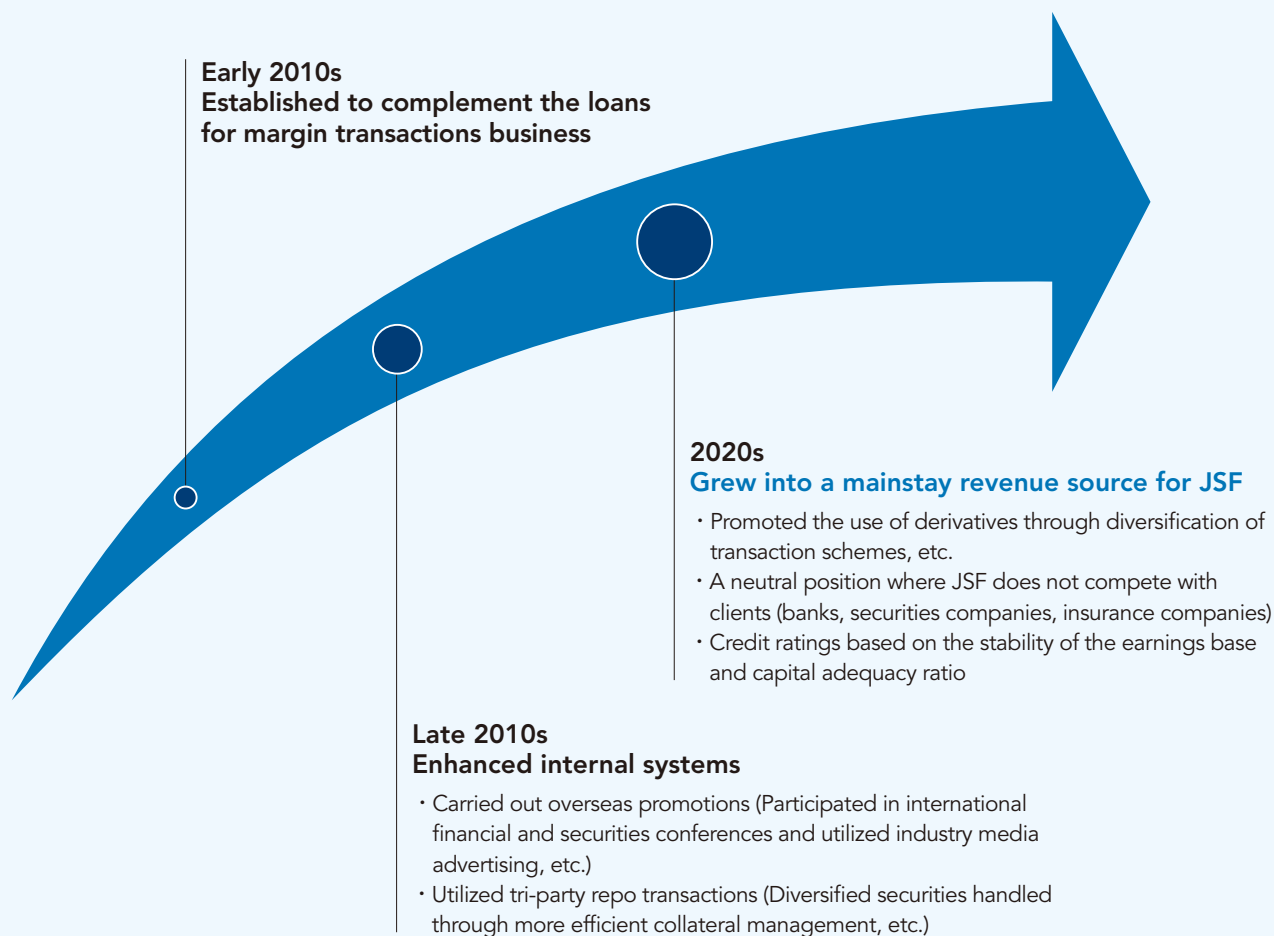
Early 2010s
Established to complement the loans for margin transactions business

2020s
Grew into a mainstay revenue source for JSF

・Promoted the use of derivatives through diversification of transaction schemes, etc.
・A neutral position where JSF does not compete with clients (banks, securities companies, insurance companies)
・Credit ratings based on the stability of the earnings base and capital adequacy ratio

Late 2010s
Enhanced internal systems

・Carried out overseas promotions (Participated in international financial and securities conferences and utilized industry media advertising, etc.)
・Utilized tri-party repo transactions (Diversified securities handled through more efficient collateral management, etc.)